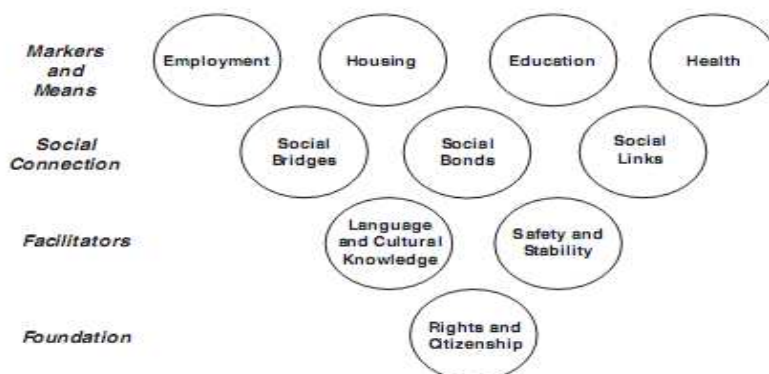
Markers and Means

Employment

Housing

Education

Health

Social Connection

Social Bridges

Social Bonds

Social Links

Facilitators

Language and Cultural Knowledge

Safety and Stability

Foundation

Rights and Citizenship